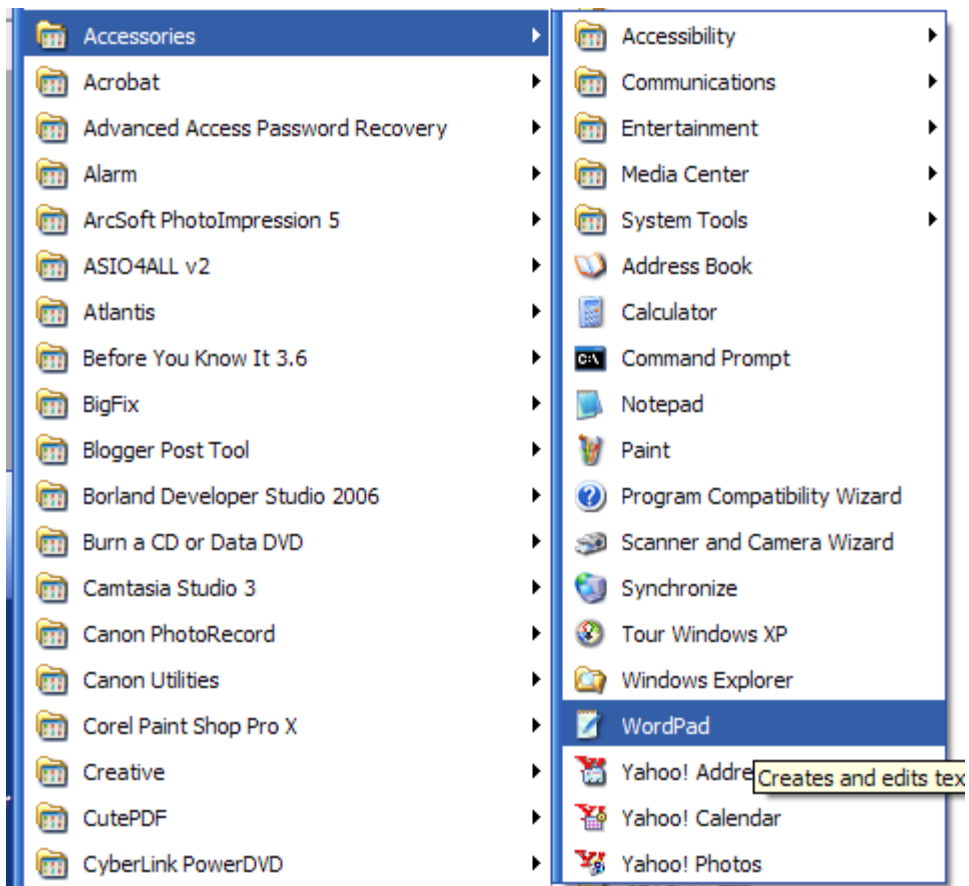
Accessories
Acrobat
Advanced Access Password Recovery
Alarm
ArcSoft PhotoImpression 5
ASIO4ALL v2
Atlantis
Before You Know It 3.6
BigFix
Blogger Post Tool
Borland Developer Studio 2006
Burn a CD or Data DVD
Camtasia Studio 3
Canon PhotoRecord
Canon Utilities
Corel Paint Shop Pro X
Creative
CutePDF
CyberLink PowerDVD

Accessibility
Communications
Entertainment
Media Center
System Tools
Address Book
Calculator
Command Prompt
Notepad
Paint
Program Compatibility Wizard
Scanner and Camera Wizard
Synchronize
Tour Windows XP
Windows Explorer
WordPad
Yahoo! Addre
Creates and edits tex
Yahoo! Calendar
Yahoo! Photos